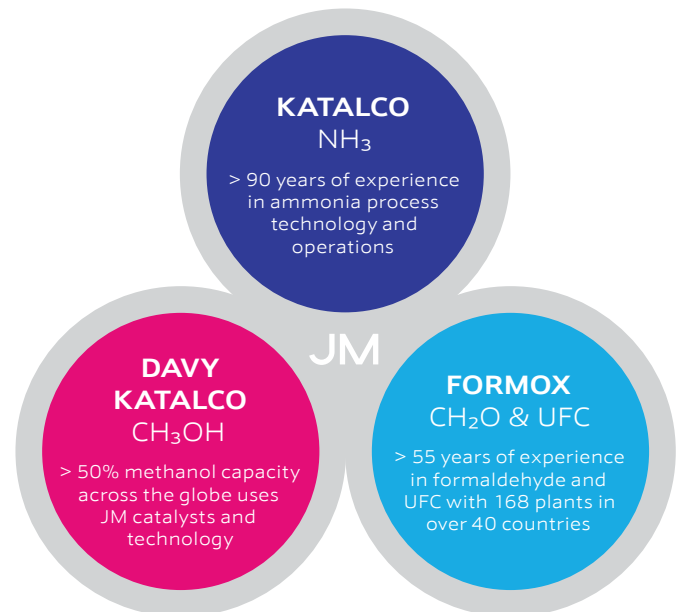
KATALCO
$NH_3$

> 90 years of experience in ammonia process technology and operations

JM

DAVY KATALCO
$CH_3OH$

> 50% methanol capacity across the globe uses JM catalysts and technology

FORMOX
$CH_2O$ & UFC

> 55 years of experience in formaldehyde and UFC with 168 plants in over 40 countries